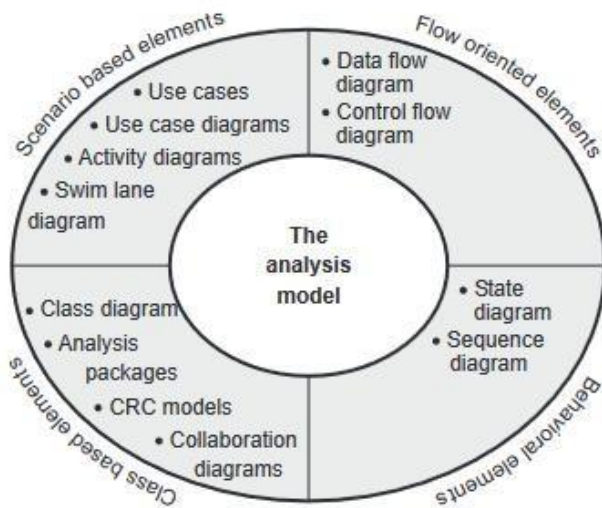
Scenario based elements

• Use cases
• Use case diagrams
• Activity diagrams
• Swim lane diagram

Flow oriented elements

• Data flow diagram
• Control flow diagram

The analysis model

• Class diagram
• Analysis packages
• CRC models
• Collaboration diagrams

Class based elements

• State diagram
• Sequence diagram

Behavioral elements